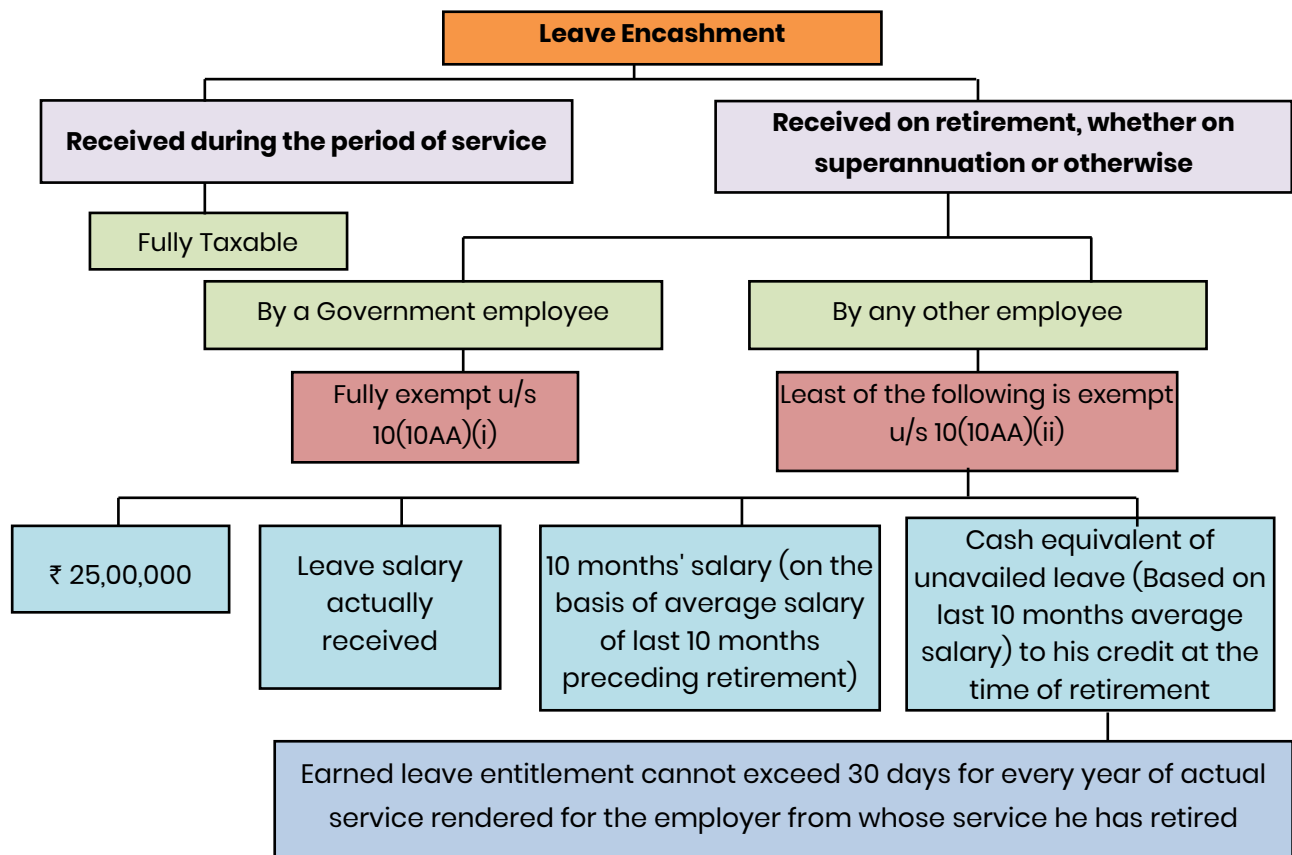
Leave Encashment

Received during the period of service

Received on retirement, whether on superannuation or otherwise

Fully Taxable

By a Government employee

By any other employee

Fully exempt u/s 10(10AA)(i)

Least of the following is exempt u/s 10(10AA)(ii)

₹ 25,00,000

Leave salary actually received

10 months' salary (on the basis of average salary of last 10 months preceding retirement)

Cash equivalent of unavailed leave (Based on last 10 months average salary) to his credit at the time of retirement

Earned leave entitlement cannot exceed 30 days for every year of actual service rendered for the employer from whose service he has retired